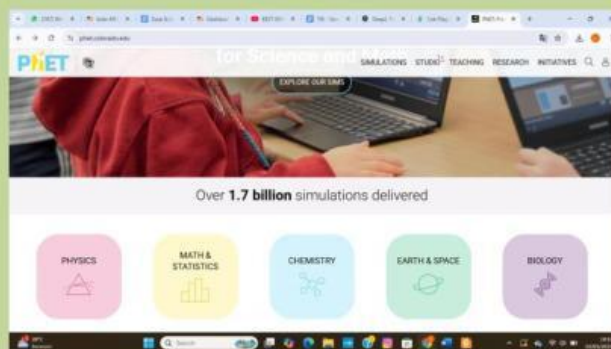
phet.colorado.edu

PhET

for Science and Math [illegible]

EXPLORE OUR SIMS

SIMULATIONS STUDIO TEACHING RESEARCH INITIATIVES

Over **1.7 billion** simulations delivered

PHYSICS

MATH & STATISTICS

CHEMISTRY

EARTH & SPACE

BIOLOGY

Search